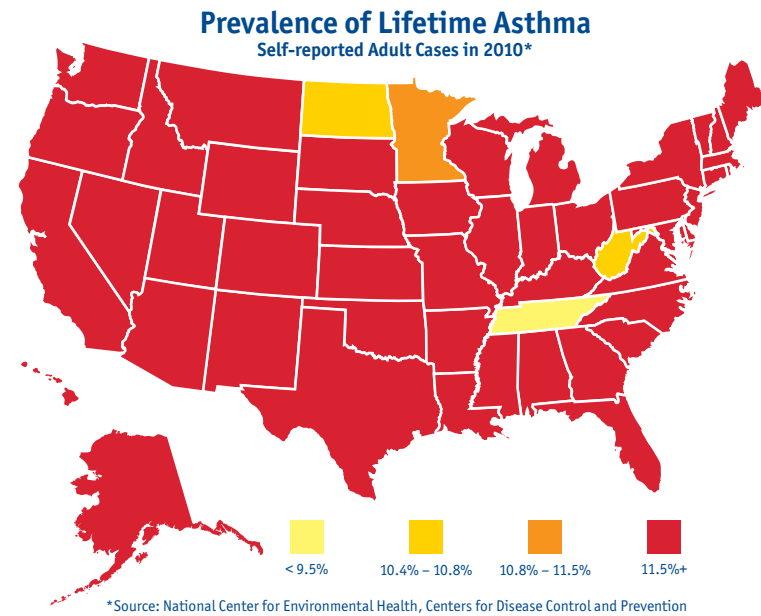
Prevalence of Lifetime Asthma
Self-reported Adult Cases in 2010*

< 9.5%
10.4% – 10.8%
10.8% – 11.5%
11.5%+

*Source: National Center for Environmental Health, Centers for Disease Control and Prevention